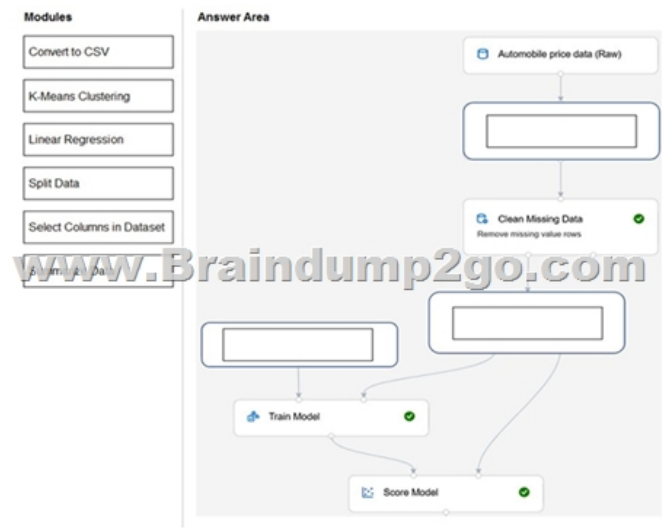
Modules

Convert to CSV

K-Means Clustering

Linear Regression

Split Data

Select Columns in Dataset

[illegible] Da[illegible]

Answer Area

Automobile price data (Raw)

Clean Missing Data

Remove missing value rows

www.Braindump2go.com

Train Model

Score Model